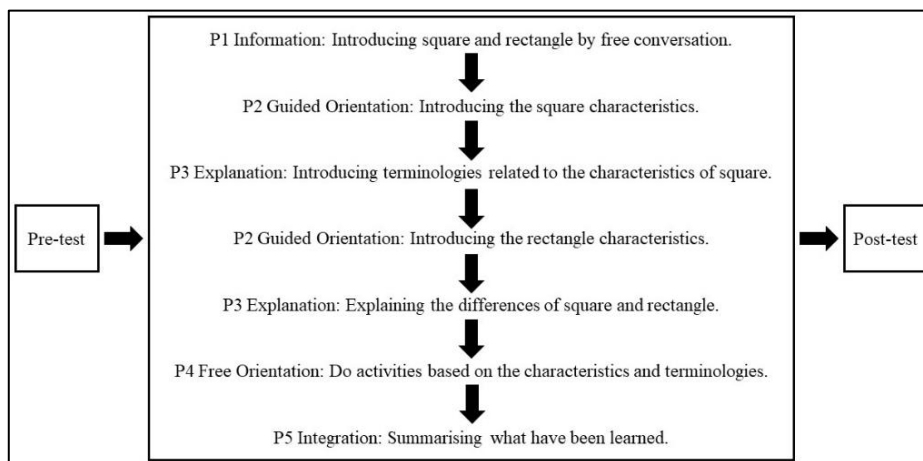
Pre-test

P1 Information: Introducing square and rectangle by free conversation.

P2 Guided Orientation: Introducing the square characteristics.

P3 Explanation: Introducing terminologies related to the characteristics of square.

P2 Guided Orientation: Introducing the rectangle characteristics.

P3 Explanation: Explaining the differences of square and rectangle.

P4 Free Orientation: Do activities based on the characteristics and terminologies.

P5 Integration: Summarising what have been learned.

Post-test